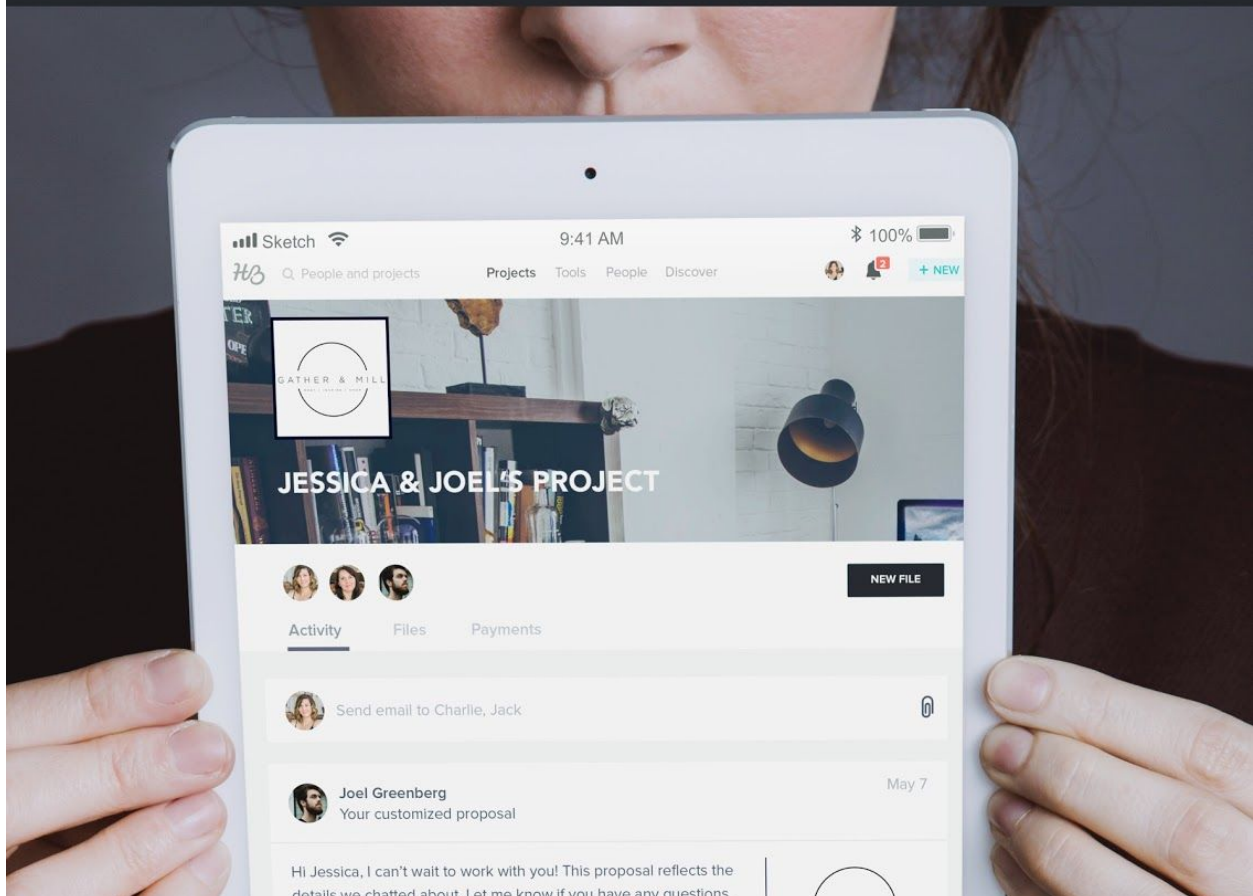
Sketch 9:41 AM 100%

HB People and projects Projects Tools People Discover 2 + NEW

GATHER & MILL

JESSICA & JOEL'S PROJECT

NEW FILE

Activity Files Payments

Send email to Charlie, Jack

Joel Greenberg
Your customized proposal

May 7

Hi Jessica, I can't wait to work with you! This proposal reflects the details we chatted about. Let me know if you have any questions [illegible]